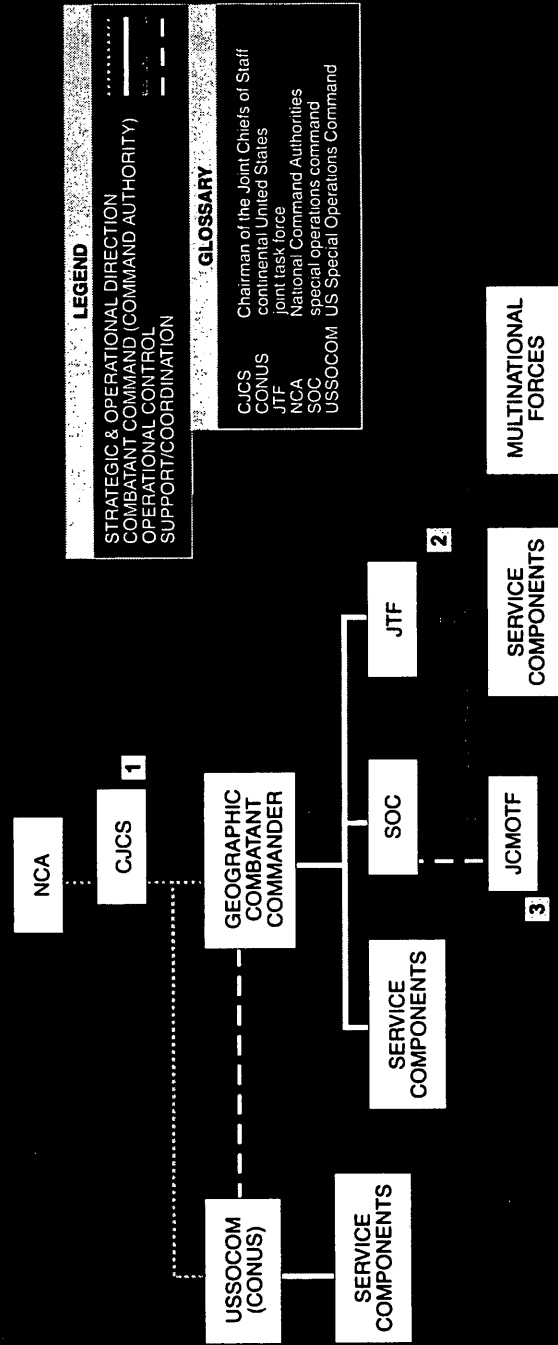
NCA

CJCS

1

USSOCOM (CONUS)

GEOGRAPHIC COMBATANT COMMANDER

SERVICE COMPONENTS

SERVICE COMPONENTS

SOC

JTF

2

3

JCMOTF

SERVICE COMPONENTS

MULTINATIONAL FORCES

LEGEND

STRATEGIC & OPERATIONAL DIRECTION
COMBATANT COMMAND (COMMAND AUTHORITY)
OPERATIONAL CONTROL
SUPPORT/COORDINATION

GLOSSARY

| | |
|---|---|
| CJCS | Chairman of the Joint Chiefs of Staff |
| CONUS | continental United States |
| JTF | joint task force |
| NCA | National Command Authorities |
| SOC | special operations command |
| USSOCOM | US Special Operations Command |